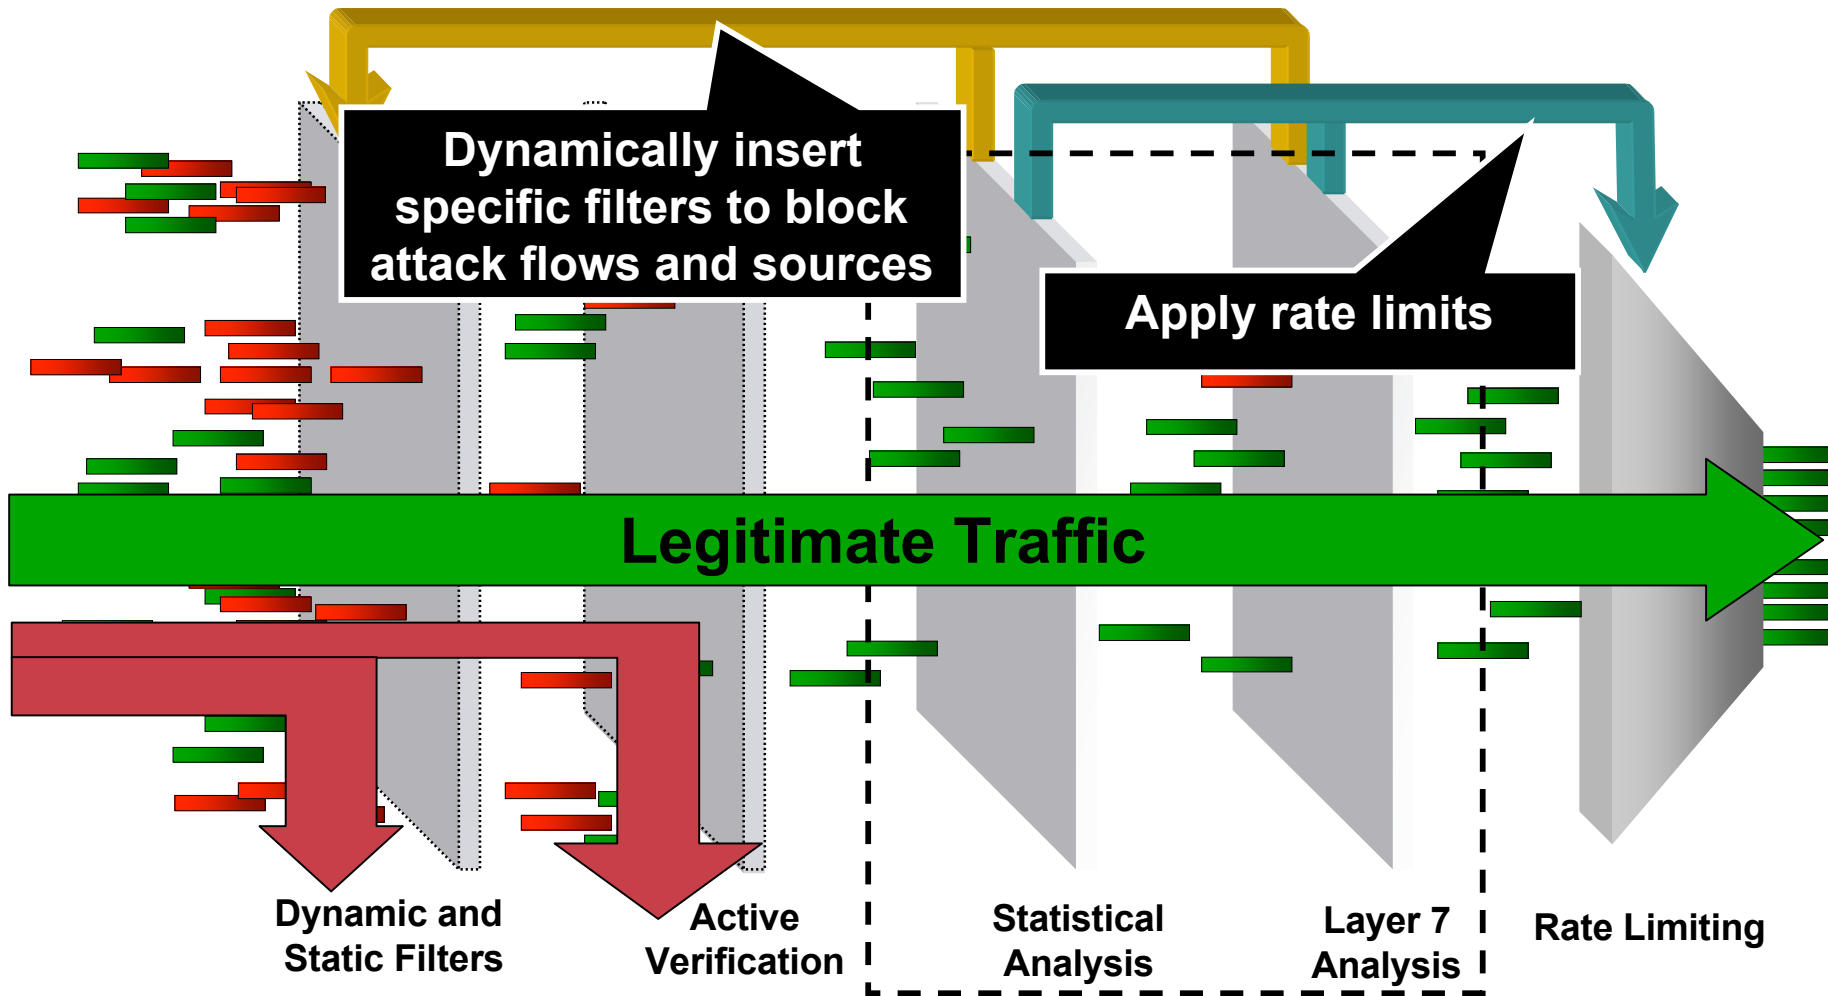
Dynamically insert specific filters to block attack flows and sources

Apply rate limits

Legitimate Traffic

Dynamic and Static Filters

Active Verification

Statistical Analysis

Layer 7 Analysis

Rate Limiting